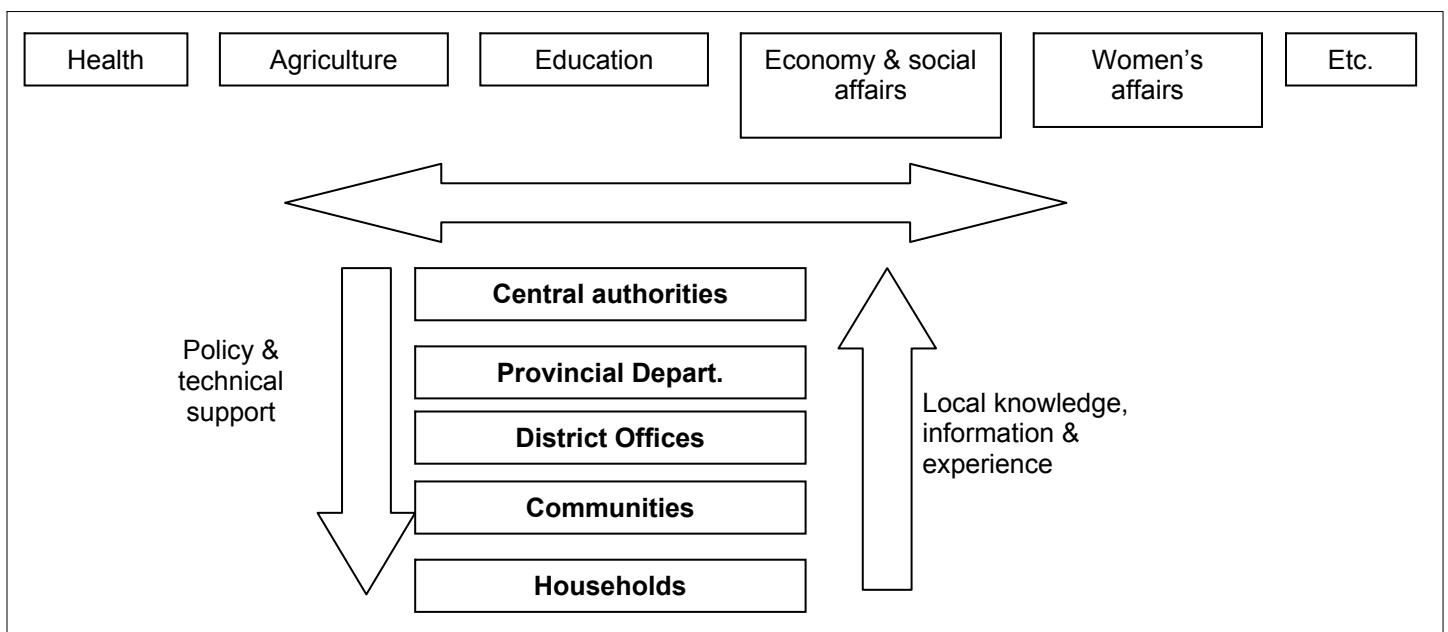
Health

Agriculture

Education

Economy & social affairs

Women's affairs

Etc.

Central authorities

Policy & technical support

Provincial Depart.

District Offices

Local knowledge, information & experience

Communities

Households